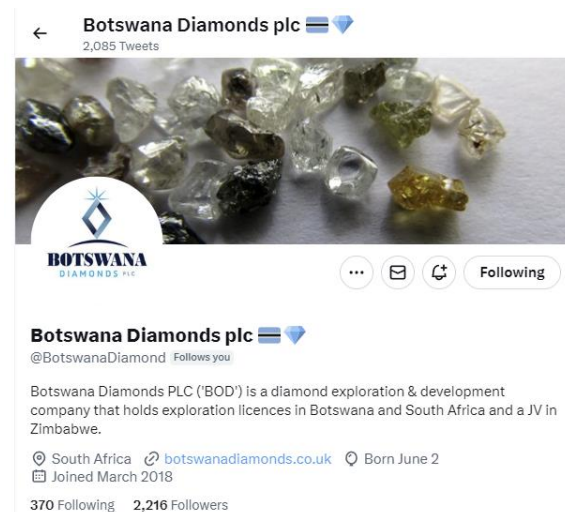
Botswana Diamonds plc 🇧🇼💎
2,085 Tweets

BOTSWANA
DIAMONDS PLC

Following

Botswana Diamonds plc 🇧🇼💎
@BotswanaDiamond Follows you

Botswana Diamonds PLC ('BOD') is a diamond exploration & development company that holds exploration licences in Botswana and South Africa and a JV in Zimbabwe.

South Africa botswanadiamonds.co.uk Born June 2
Joined March 2018

370 Following 2,216 Followers